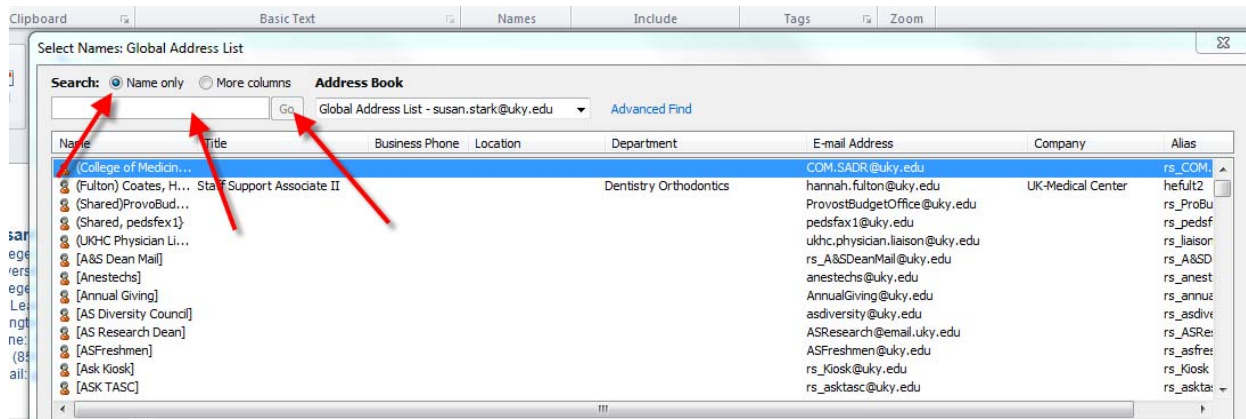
Clipboard Basic Text Names Include Tags Zoom

Select Names: Global Address List

Search: Name only More columns Address Book

Go Global Address List - susan.stark@uky.edu Advanced Find

| Name | Title | Business Phone | Location | Department | E-mail Address | Company | Alias |
|---|---|---|---|---|---|---|---|
| (College of Medicin... | | | | | COM.SADR@uky.edu | | rs_COM. |
| (Fulton) Coates, H... | Staff Support Associate II | | | Dentistry Orthodontics | hannah.fulton@uky.edu | UK-Medical Center | hefult2 |
| (Shared)ProvoBud... | | | | | ProvostBudgetOffice@uky.edu | | rs_ProBu |
| (Shared, pedsfex1} | | | | | pedsfax1@uky.edu | | rs_pedsf |
| (UKHC Physician Li... | | | | | ukhc.physician.liaison@uky.edu | | rs_liaison |
| [A&S Dean Mail] | | | | | rs_A&SDeanMail@uky.edu | | rs_A&SD |
| [Anestechs] | | | | | anestechs@uky.edu | | rs_anest |
| [Annual Giving] | | | | | AnnualGiving@uky.edu | | rs_annua |
| [AS Diversity Council] | | | | | asdiversity@uky.edu | | rs_asdive |
| [AS Research Dean] | | | | | ASResearch@email.uky.edu | | rs_ASRes |
| [ASFreshmen] | | | | | ASFreshmen@uky.edu | | rs_asfres |
| [Ask Kiosk] | | | | | rs_Kiosk@uky.edu | | rs_Kiosk |
| [ASK TASC] | | | | | rs_asktasc@uky.edu | | rs_askta |

sar
ege
vers
ege
Le
ngt
ne:
(85
ail: